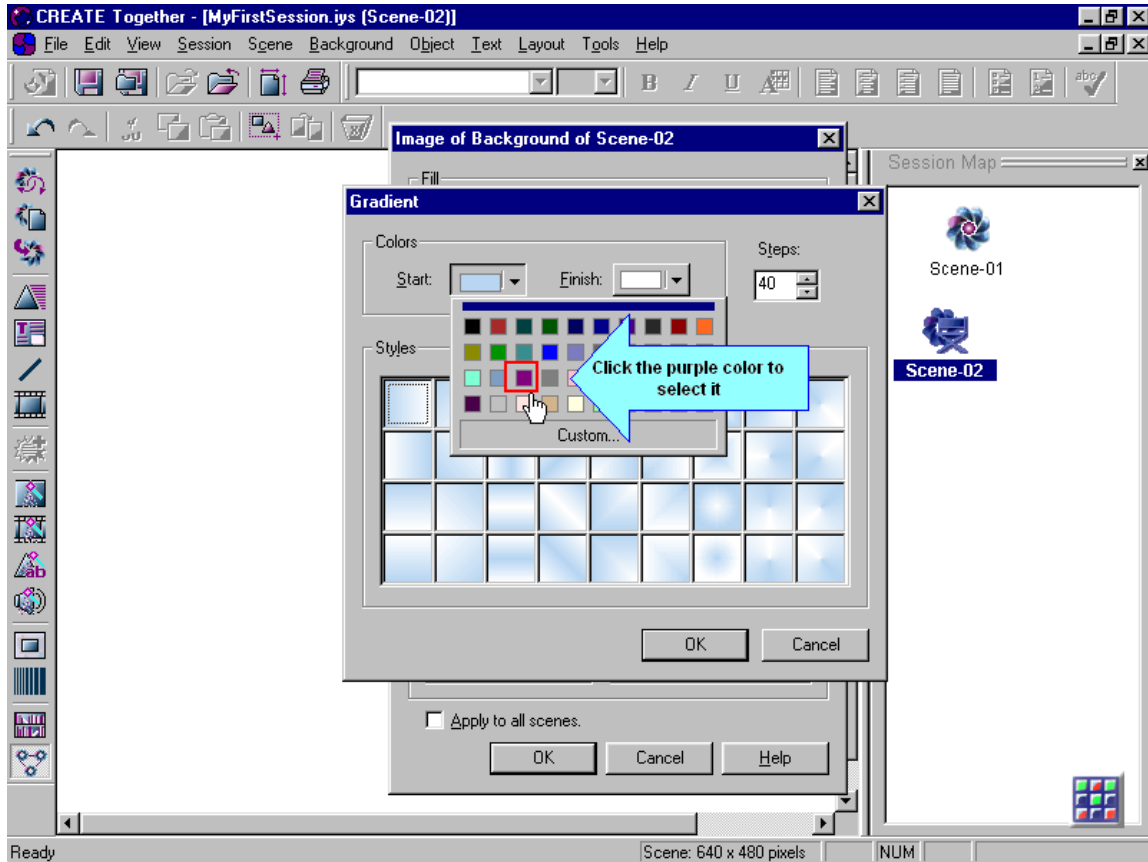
CREATE Together - [MyFirstSession.iys (Scene-02)]

File Edit View Session Scene Background Object Text Layout Tools Help

B I U

Image of Background of Scene-02

Fill

Gradient

Colors

Start:

Finish:

Steps:

40

Styles

Click the purple color to select it

Custom...

OK

Cancel

Apply to all scenes.

OK

Cancel

Help

Session Map

Scene-01

Scene-02

Ready

Scene: 640 x 480 pixels

NUM